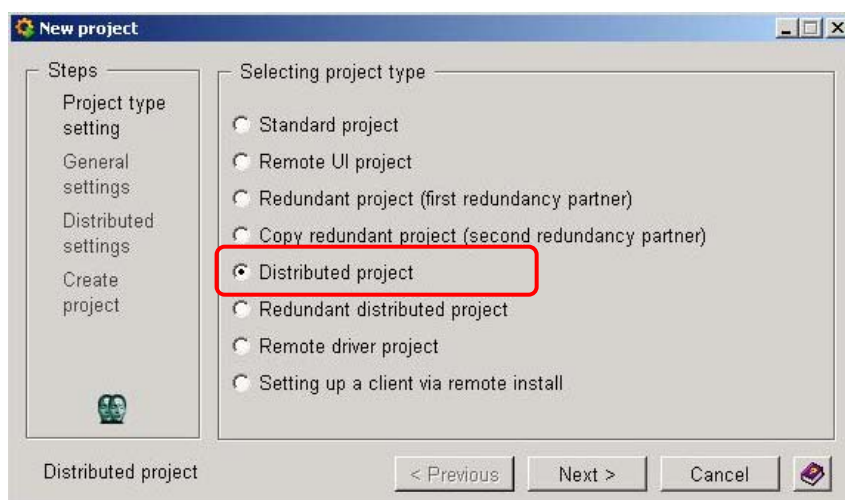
New project

Steps

Project type setting

General settings

Distributed settings

Create project

Selecting project type

Standard project

Remote UI project

Redundant project (first redundancy partner)

Copy redundant project (second redundancy partner)

Distributed project

Redundant distributed project

Remote driver project

Setting up a client via remote install

Distributed project

< Previous

Next >

Cancel